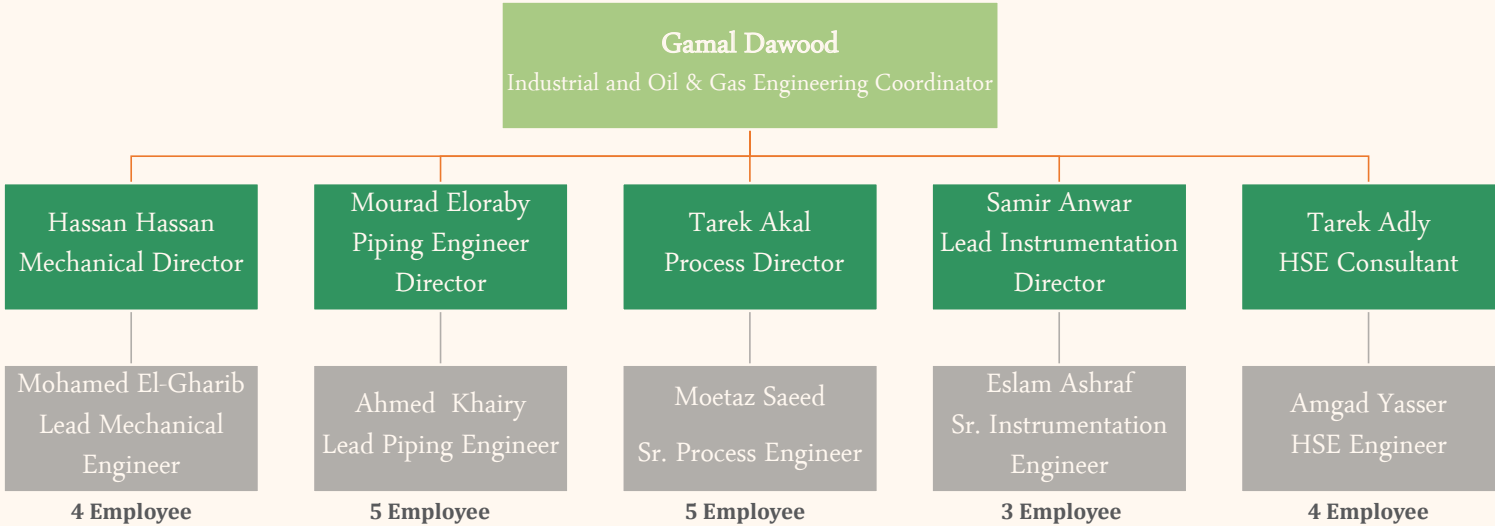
Gamal Dawood
Industrial and Oil & Gas Engineering Coordinator

Hassan Hassan
Mechanical Director

Mohamed El-Gharib
Lead Mechanical Engineer

4 Employee

Mourad Eloraby
Piping Engineer Director

Ahmed Khairy
Lead Piping Engineer

5 Employee

Tarek Akal
Process Director

Moetaz Saeed
Sr. Process Engineer

5 Employee

Samir Anwar
Lead Instrumentation Director

Eslam Ashraf
Sr. Instrumentation Engineer

3 Employee

Tarek Adly
HSE Consultant

Amgad Yasser
HSE Engineer

4 Employee